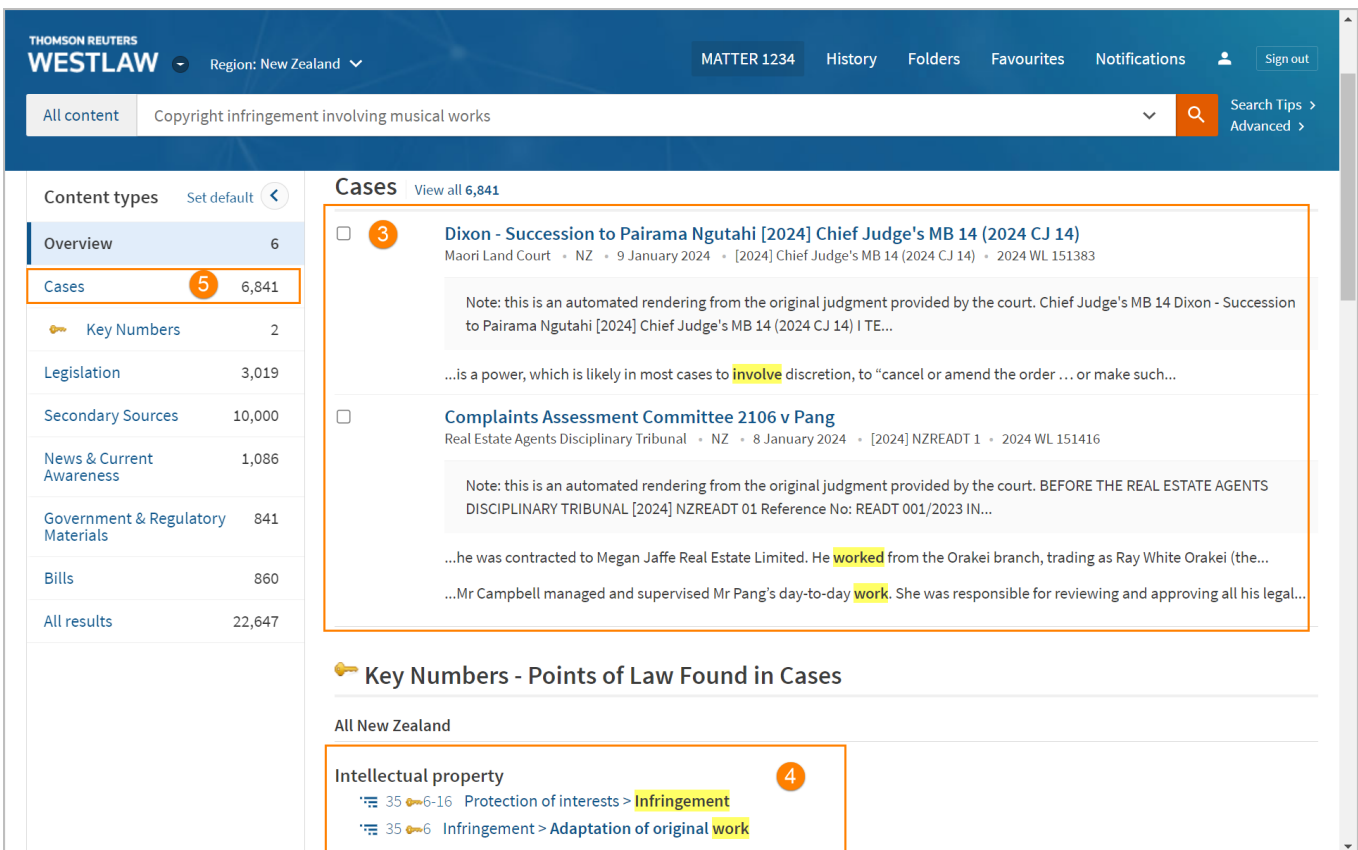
THOMSON REUTERS
WESTLAW

Region: New Zealand

MATTER 1234 History Folders Favourites Notifications Sign out

All content

Copyright infringement involving musical works

Search Tips >
Advanced >

Content types Set default

| | |
|---|---|
| Overview | 6 |
| Cases 5 | 6,841 |
| Key Numbers | 2 |
| Legislation | 3,019 |
| Secondary Sources | 10,000 |
| News & Current Awareness | 1,086 |
| Government & Regulatory Materials | 841 |
| Bills | 860 |
| All results | 22,647 |

Cases View all 6,841

3

Dixon - Succession to Pairama Ngutahi [2024] Chief Judge's MB 14 (2024 CJ 14)
Maori Land Court • NZ • 9 January 2024 • [2024] Chief Judge's MB 14 (2024 CJ 14) • 2024 WL 151383

Note: this is an automated rendering from the original judgment provided by the court. Chief Judge's MB 14 Dixon - Succession to Pairama Ngutahi [2024] Chief Judge's MB 14 (2024 CJ 14) I TE...

...is a power, which is likely in most cases to involve discretion, to "cancel or amend the order … or make such...

Complaints Assessment Committee 2106 v Pang
Real Estate Agents Disciplinary Tribunal • NZ • 8 January 2024 • [2024] NZREADT 1 • 2024 WL 151416

Note: this is an automated rendering from the original judgment provided by the court. BEFORE THE REAL ESTATE AGENTS DISCIPLINARY TRIBUNAL [2024] NZREADT 01 Reference No: READT 001/2023 IN...

...he was contracted to Megan Jaffe Real Estate Limited. He worked from the Orakei branch, trading as Ray White Orakei (the...

...Mr Campbell managed and supervised Mr Pang's day-to-day work. She was responsible for reviewing and approving all his legal...

Key Numbers - Points of Law Found in Cases

All New Zealand

Intellectual property 4
35 6-16 Protection of interests > Infringement
35 6 Infringement > Adaptation of original work